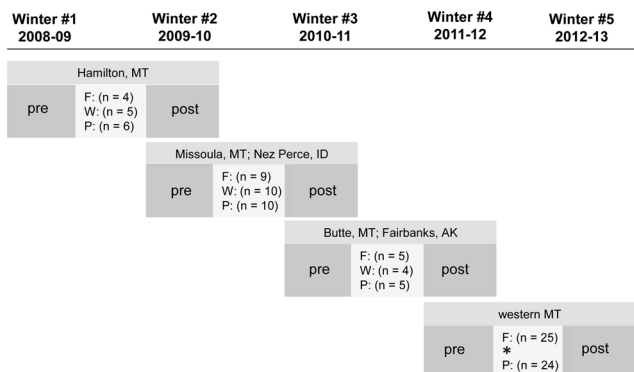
Winter #1 2008-09

Winter #2 2009-10

Winter #3 2010-11

Winter #4 2011-12

Winter #5 2012-13

Hamilton, MT

pre

F: (n = 4)
W: (n = 5)
P: (n = 6)

post

Missoula, MT; Nez Perce, ID

pre

F: (n = 9)
W: (n = 10)
P: (n = 10)

post

Butte, MT; Fairbanks, AK

pre

F: (n = 5)
W: (n = 4)
P: (n = 5)

post

western MT

pre

F: (n = 25)
*
P: (n = 24)

post